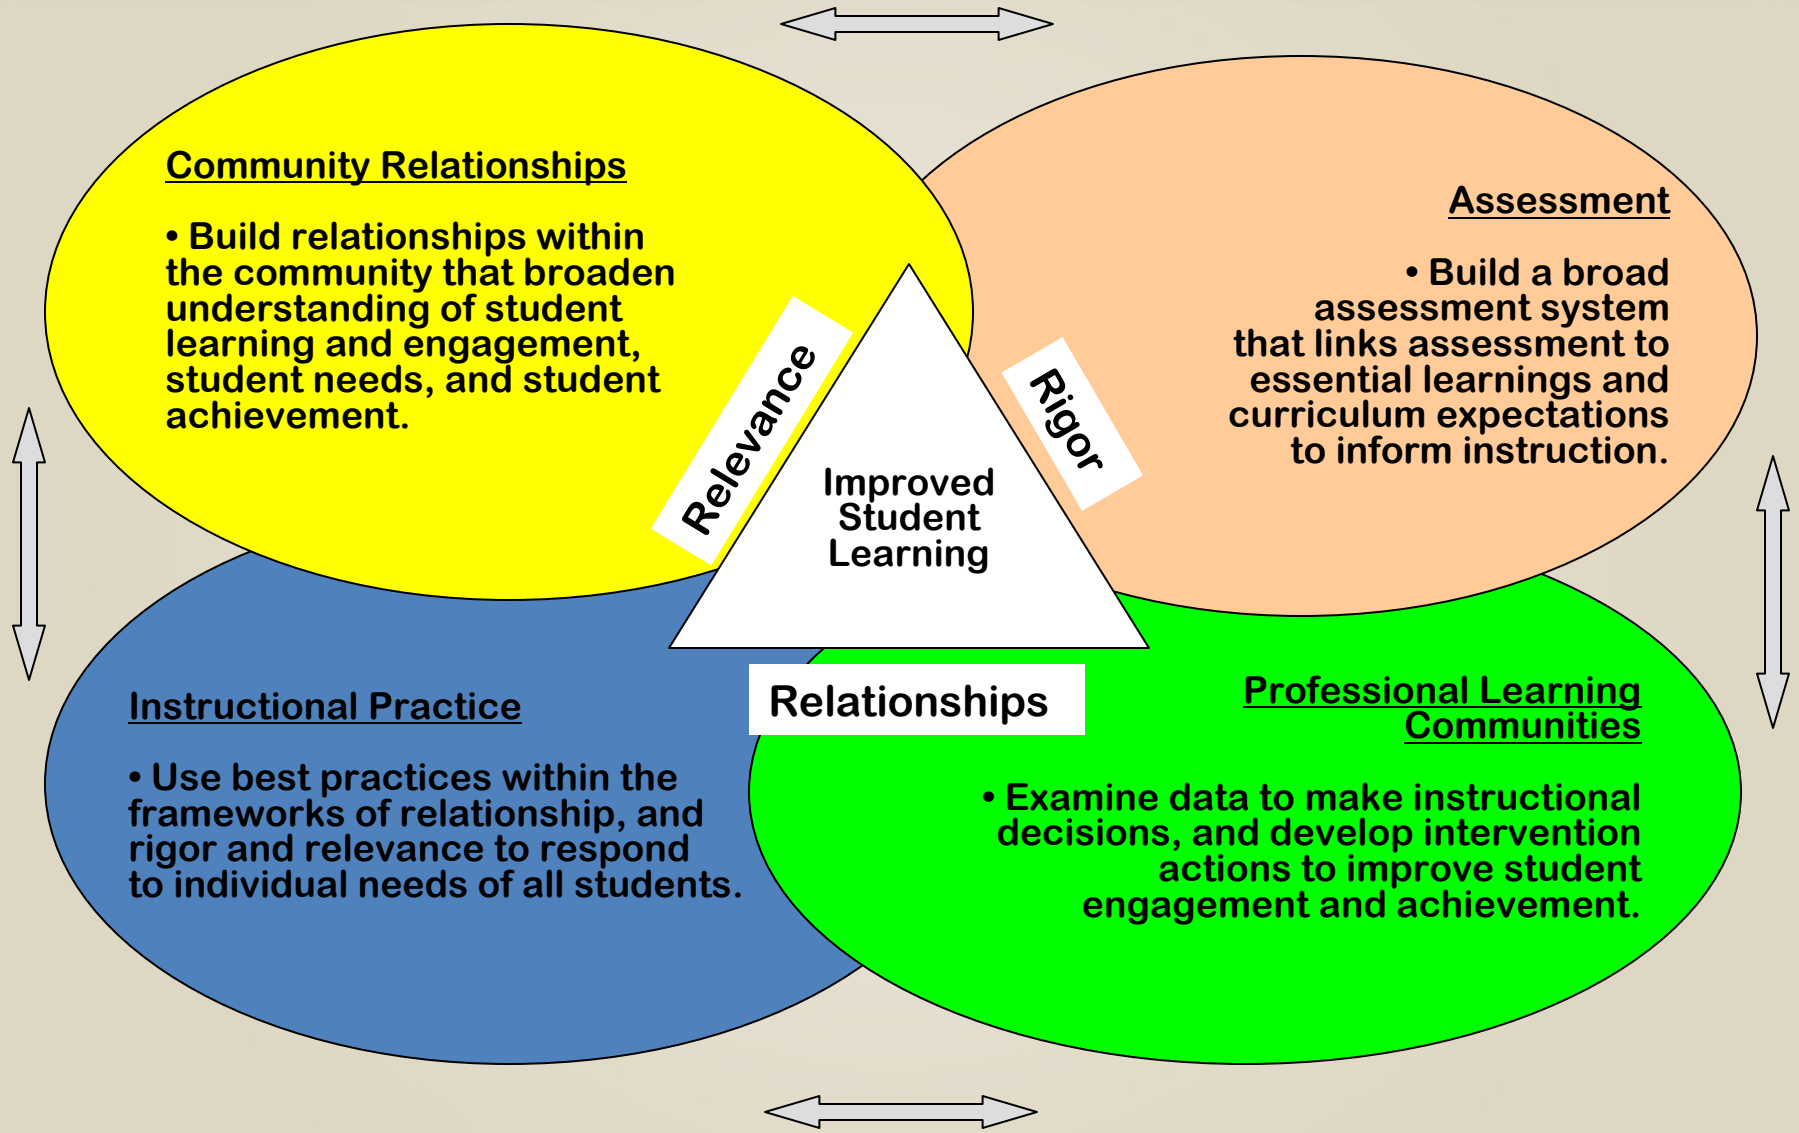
Community Relationships

• Build relationships within the community that broaden understanding of student learning and engagement, student needs, and student achievement.

Assessment

• Build a broad assessment system that links assessment to essential learnings and curriculum expectations to inform instruction.

Relevance

Rigor

Improved Student Learning

Relationships

Instructional Practice

• Use best practices within the frameworks of relationship, and rigor and relevance to respond to individual needs of all students.

Professional Learning Communities

• Examine data to make instructional decisions, and develop intervention actions to improve student engagement and achievement.